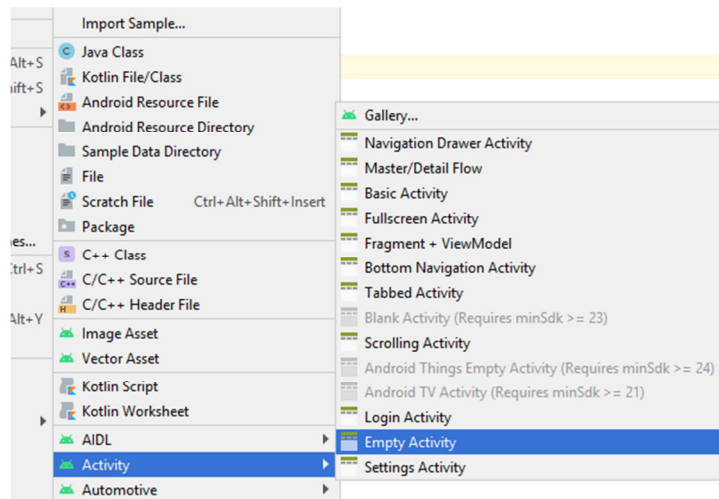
Alt+S
ift+S
es...
Ctrl+S
Alt+Y

Import Sample...
Java Class
Kotlin File/Class
Android Resource File
Android Resource Directory
Sample Data Directory
File
Scratch File Ctrl+Alt+Shift+Insert
Package
C++ Class
C/C++ Source File
C/C++ Header File
Image Asset
Vector Asset
Kotlin Script
Kotlin Worksheet
AIDL
Activity
Automotive

Gallery...
Navigation Drawer Activity
Master/Detail Flow
Basic Activity
Fullscreen Activity
Fragment + ViewModel
Bottom Navigation Activity
Tabbed Activity
Blank Activity (Requires minSdk >= 23)
Scrolling Activity
Android Things Empty Activity (Requires minSdk >= 24)
Android TV Activity (Requires minSdk >= 21)
Login Activity
Empty Activity
Settings Activity